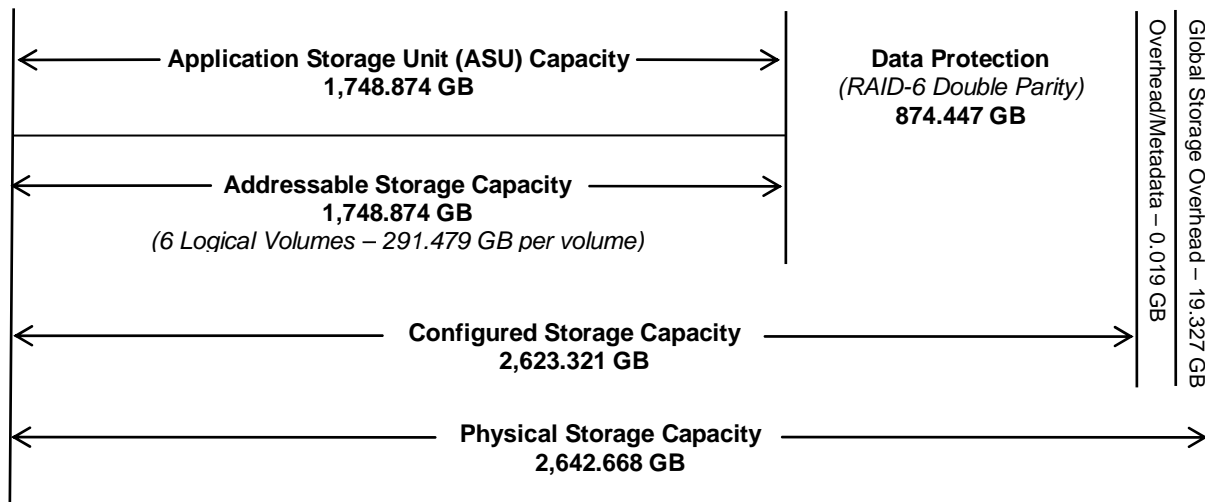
Application Storage Unit (ASU) Capacity
1,748.874 GB

Data Protection
(RAID-6 Double Parity)
874.447 GB

Addressable Storage Capacity
1,748.874 GB
(6 Logical Volumes – 291.479 GB per volume)

Overhead/Metadata – 0.019 GB

Global Storage Overhead – 19.327 GB

Configured Storage Capacity
2,623.321 GB

Physical Storage Capacity
2,642.668 GB